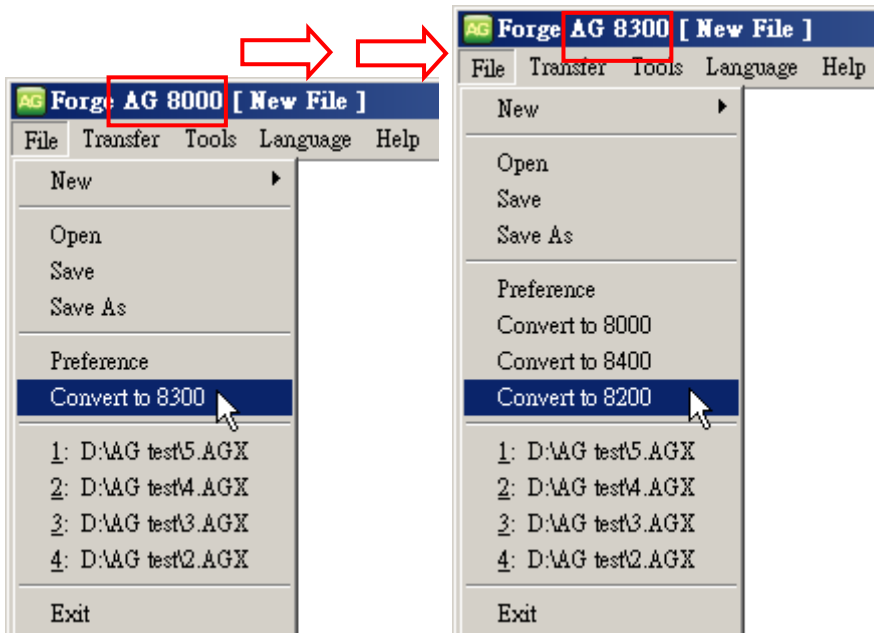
AG Forge AG 8000 [ New File ]
File Transfer Tools Language Help
New
Open
Save
Save As
Preference
Convert to 8300
1: D:\AG test\5.AGX
2: D:\AG test\4.AGX
3: D:\AG test\3.AGX
4: D:\AG test\2.AGX
Exit

AG Forge AG 8300 [ New File ]
File Transfer Tools Language Help
New
Open
Save
Save As
Preference
Convert to 8000
Convert to 8400
Convert to 8200
1: D:\AG test\5.AGX
2: D:\AG test\4.AGX
3: D:\AG test\3.AGX
4: D:\AG test\2.AGX
Exit